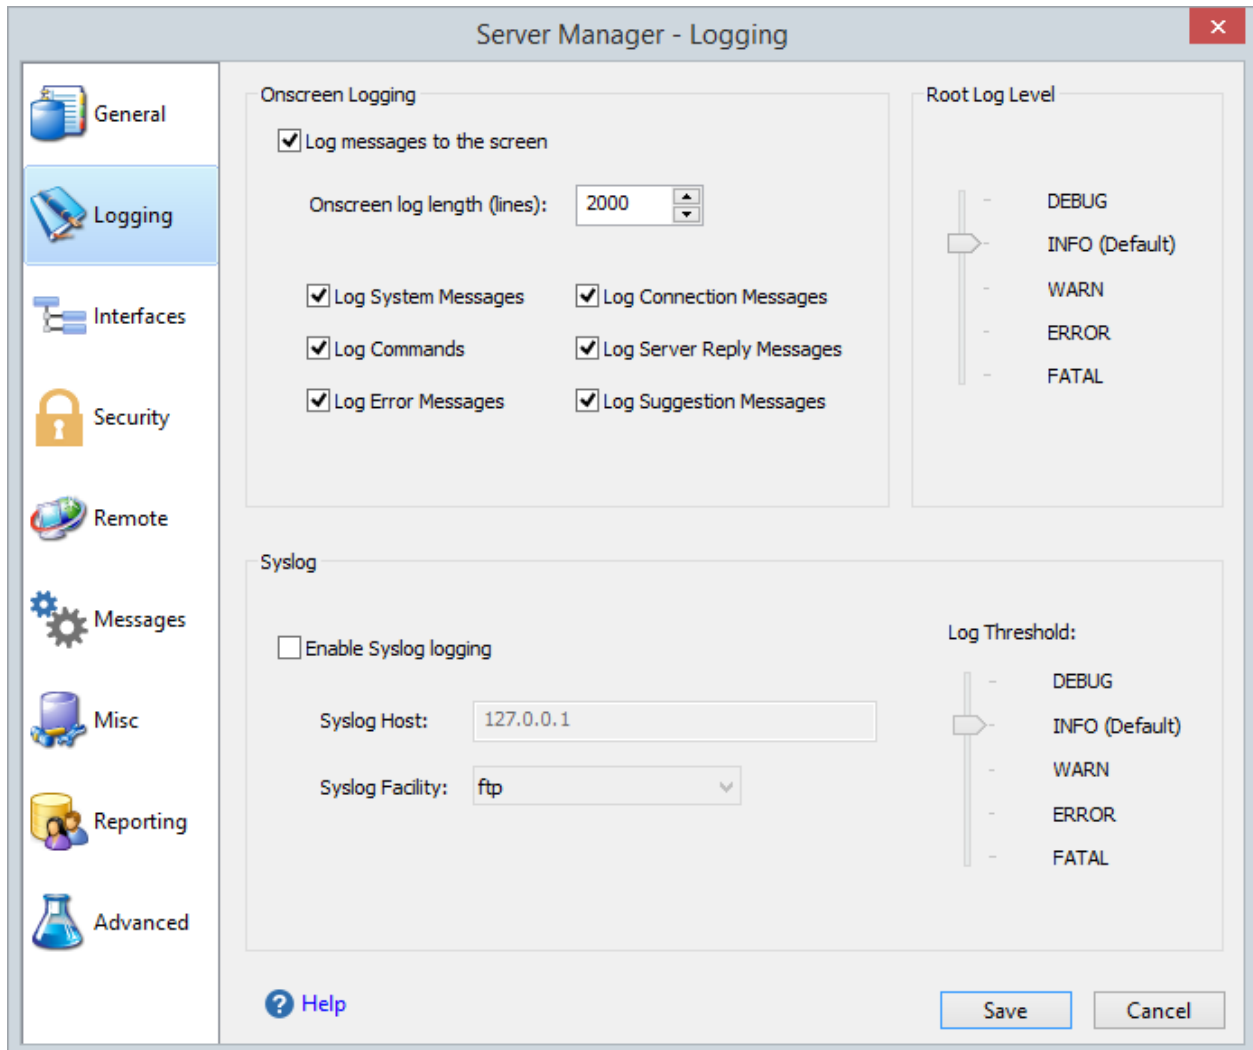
Server Manager - Logging

General

Logging

Interfaces

Security

Remote

Messages

Misc

Reporting

Advanced

Onscreen Logging

Log messages to the screen

Onscreen log length (lines): 2000

Log System Messages

Log Connection Messages

Log Commands

Log Server Reply Messages

Log Error Messages

Log Suggestion Messages

Root Log Level

DEBUG

INFO (Default)

WARN

ERROR

FATAL

Syslog

Enable Syslog logging

Syslog Host: 127.0.0.1

Syslog Facility: ftp

Log Threshold:

DEBUG

INFO (Default)

WARN

ERROR

FATAL

Help

Save

Cancel